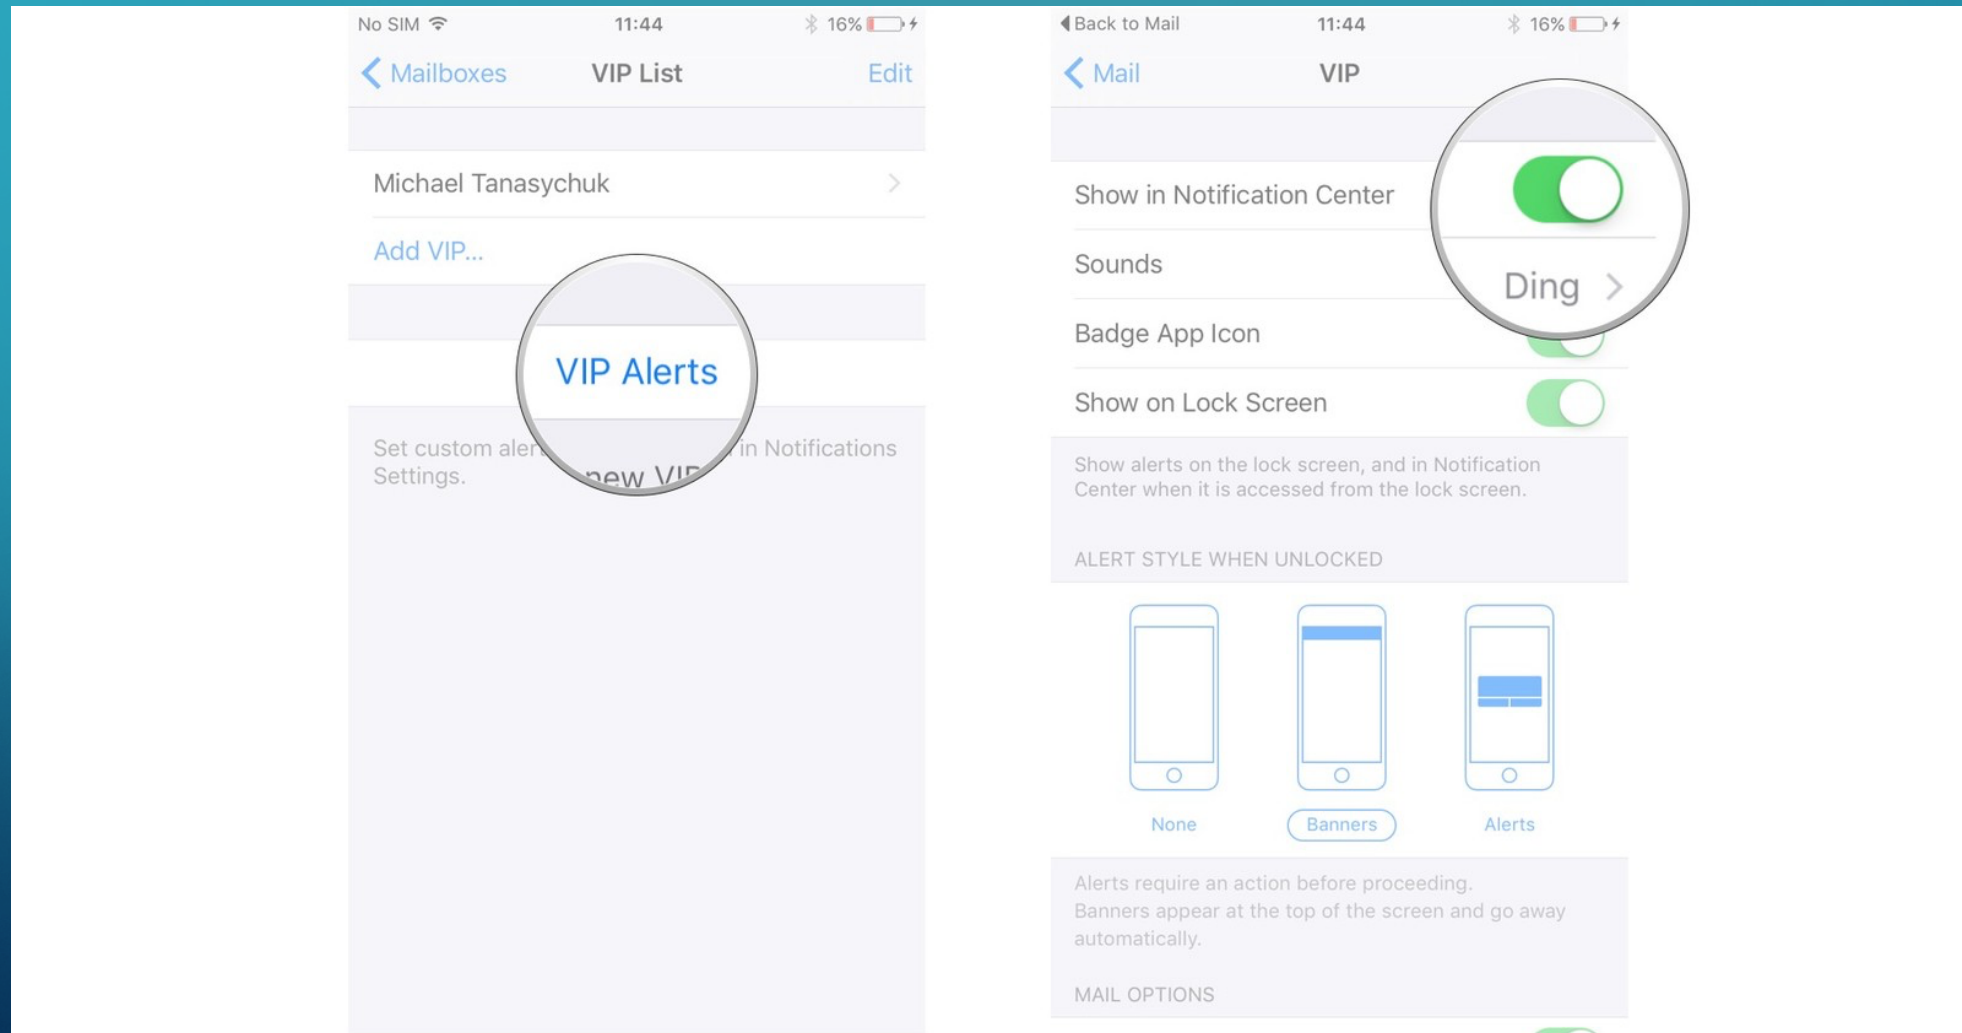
No SIM 11:44 16%

Mailboxes VIP List Edit

Michael Tanasychuk

Add VIP...

VIP Alerts

Set custom aler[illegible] new VIP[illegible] in Notifications Settings.

Back to Mail 11:44 16%

Mail VIP

Show in Notification Center

Sounds Ding

Badge App Icon

Show on Lock Screen

Show alerts on the lock screen, and in Notification Center when it is accessed from the lock screen.

ALERT STYLE WHEN UNLOCKED

None Banners Alerts

Alerts require an action before proceeding. Banners appear at the top of the screen and go away automatically.

MAIL OPTIONS